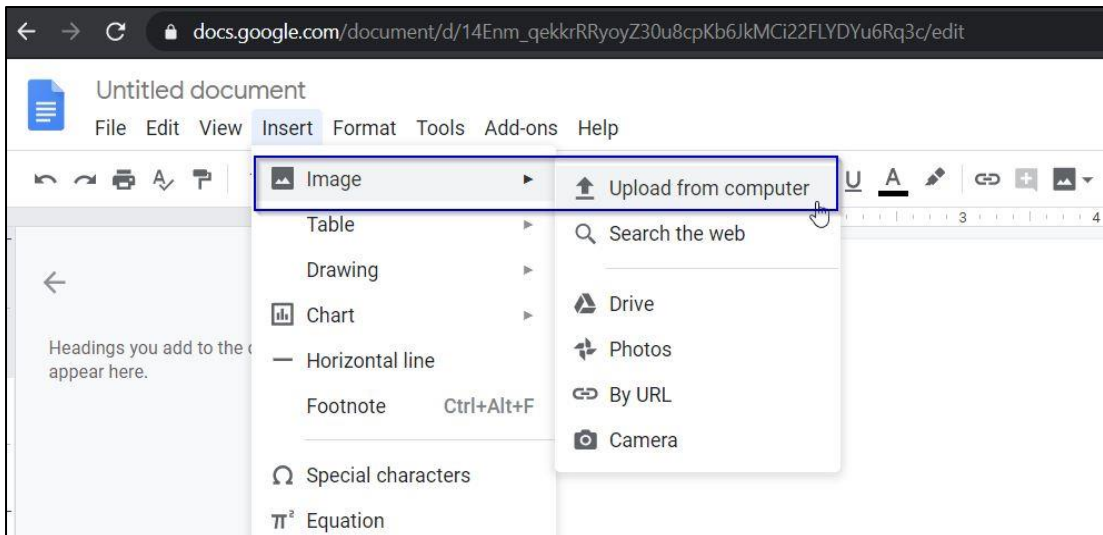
docs.google.com/document/d/14Enm_qekkrRRyoyZ30u8cpKb6JkMCi22FLYDYu6Rq3c/edit

Untitled document

File Edit View Insert Format Tools Add-ons Help

Image
Table
Drawing
Chart
Horizontal line
Footnote Ctrl+Alt+F
Special characters
Equation

Upload from computer
Search the web
Drive
Photos
By URL
Camera

U A

3 4

Headings you add to the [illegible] appear here.